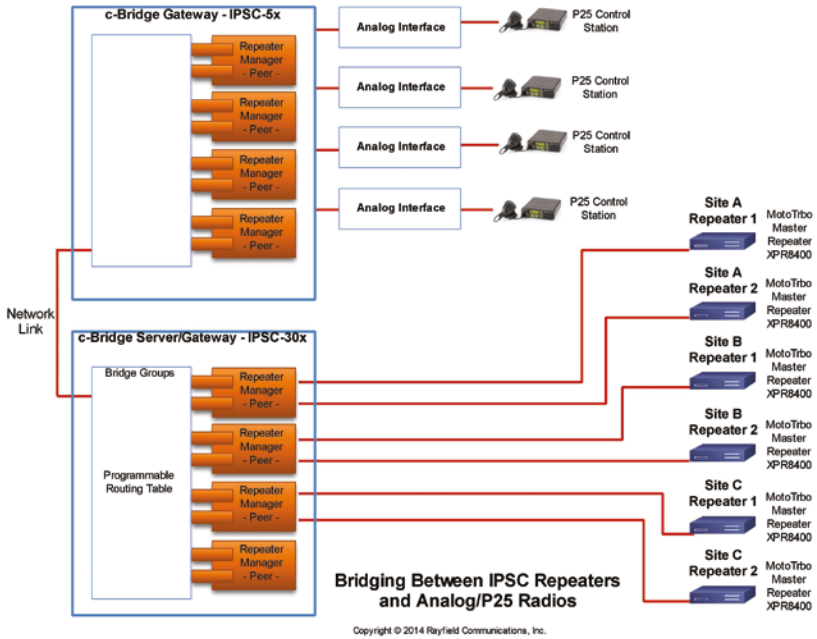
c-Bridge Gateway - IPSC-5x

Repeater Manager - Peer -

Repeater Manager - Peer -

Repeater Manager - Peer -

Repeater Manager - Peer -

Analog Interface

P25 Control Station

Analog Interface

P25 Control Station

Analog Interface

P25 Control Station

Analog Interface

P25 Control Station

Network Link

c-Bridge Server/Gateway - IPSC-30x

Bridge Groups

Programmable Routing Table

Repeater Manager - Peer -

Repeater Manager - Peer -

Repeater Manager - Peer -

Repeater Manager - Peer -

Site A Repeater 1

MotoTrbo Master Repeater XPR8400

Site A Repeater 2

MotoTrbo Master Repeater XPR8400

Site B Repeater 1

MotoTrbo Master Repeater XPR8400

Site B Repeater 2

MotoTrbo Master Repeater XPR8400

Site C Repeater 1

MotoTrbo Master Repeater XPR8400

Site C Repeater 2

MotoTrbo Master Repeater XPR8400

Bridging Between IPSC Repeaters and Analog/P25 Radios

Copyright © 2014 Rayfield Communications, Inc.